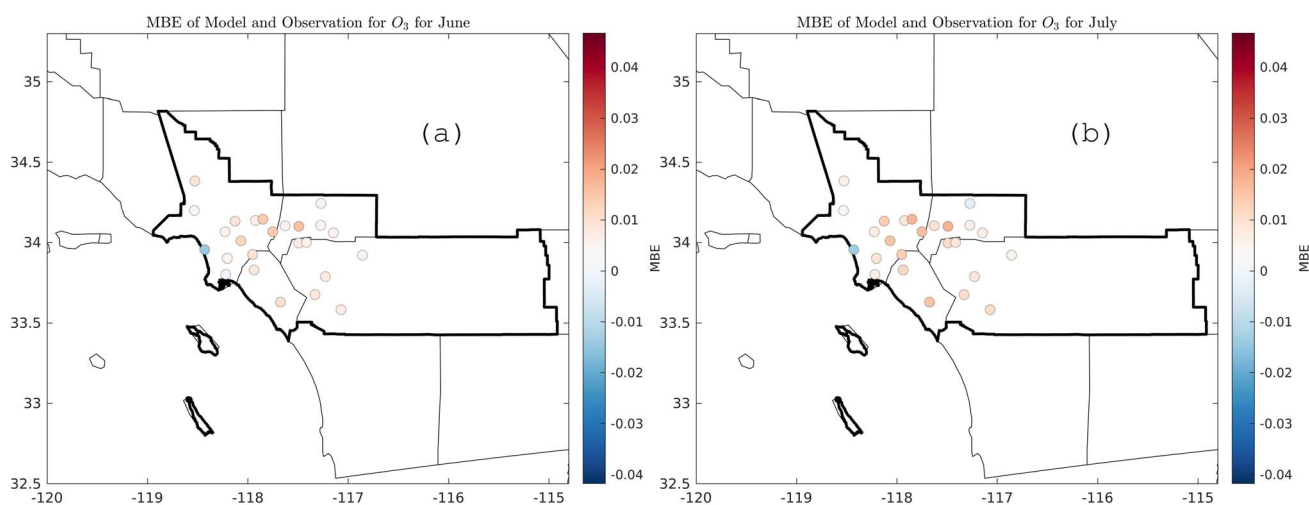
MBE of Model and Observation for $O_3$ for June

(a)

35
34.5
34
33.5
33
32.5

-120 -119 -118 -117 -116 -115

0.04
0.03
0.02
0.01
0
-0.01
-0.02
-0.03
-0.04

MBE

MBE of Model and Observation for $O_3$ for July

(b)

35
34.5
34
33.5
33
32.5

-120 -119 -118 -117 -116 -115

0.04
0.03
0.02
0.01
0
-0.01
-0.02
-0.03
-0.04

MBE